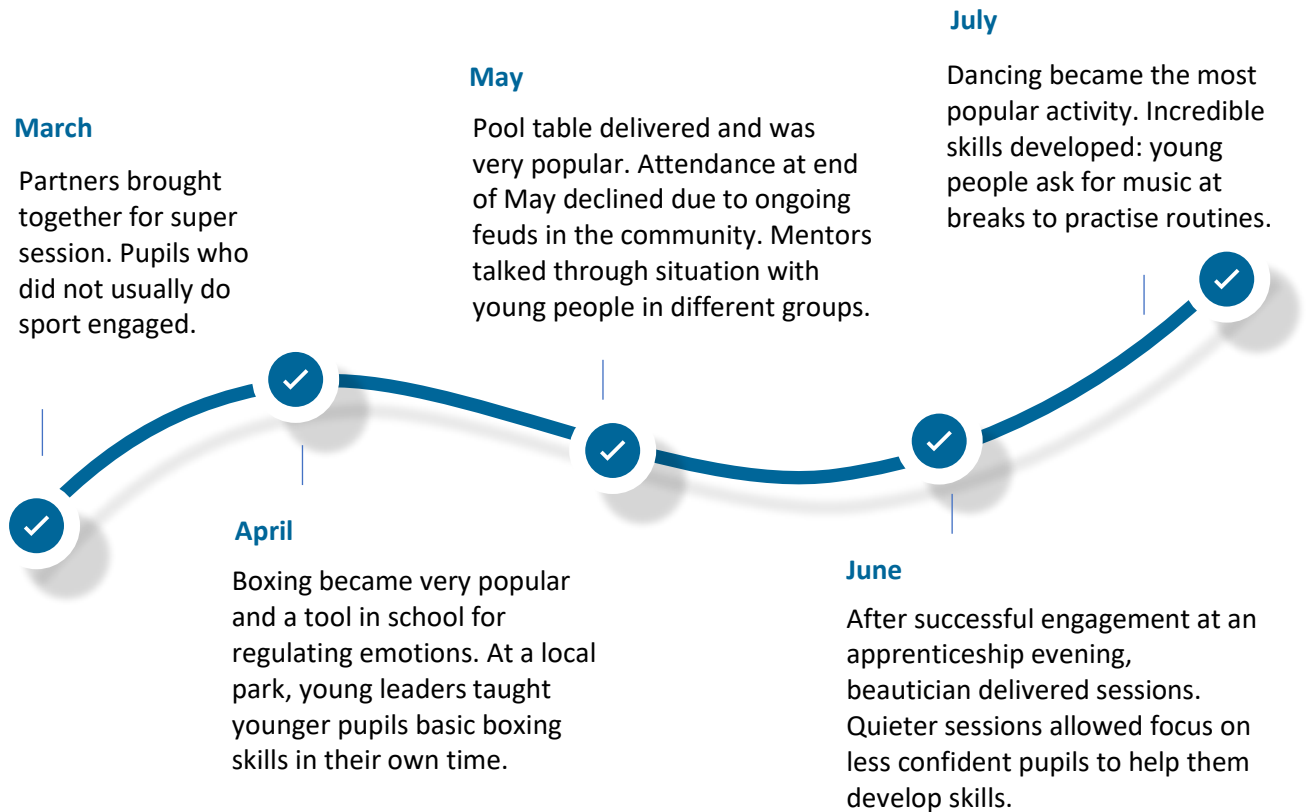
March

Partners brought together for super session. Pupils who did not usually do sport engaged.

April

Boxing became very popular and a tool in school for regulating emotions. At a local park, young leaders taught younger pupils basic boxing skills in their own time.

May

Pool table delivered and was very popular. Attendance at end of May declined due to ongoing feuds in the community. Mentors talked through situation with young people in different groups.

June

After successful engagement at an apprenticeship evening, beautician delivered sessions. Quieter sessions allowed focus on less confident pupils to help them develop skills.

July

Dancing became the most popular activity. Incredible skills developed: young people ask for music at breaks to practise routines.